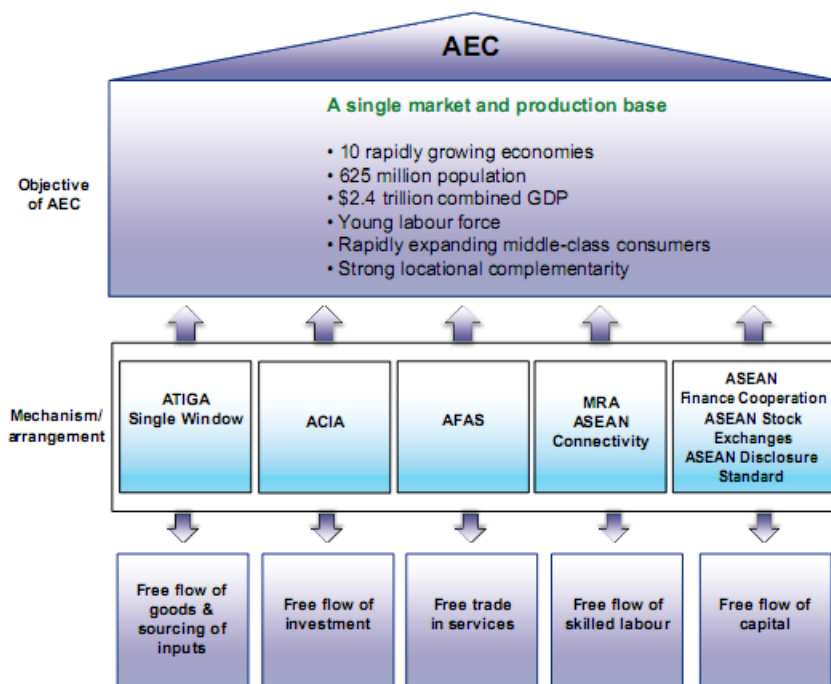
AEC

A single market and production base

• 10 rapidly growing economies
• 625 million population
• $2.4 trillion combined GDP
• Young labour force
• Rapidly expanding middle-class consumers
• Strong locational complementarity

Objective of AEC

Mechanism/ arrangement

ATIGA Single Window

ACIA

AFAS

MRA ASEAN Connectivity

ASEAN Finance Cooperation ASEAN Stock Exchanges ASEAN Disclosure Standard

Free flow of goods & sourcing of inputs

Free flow of investment

Free trade in services

Free flow of skilled labour

Free flow of capital